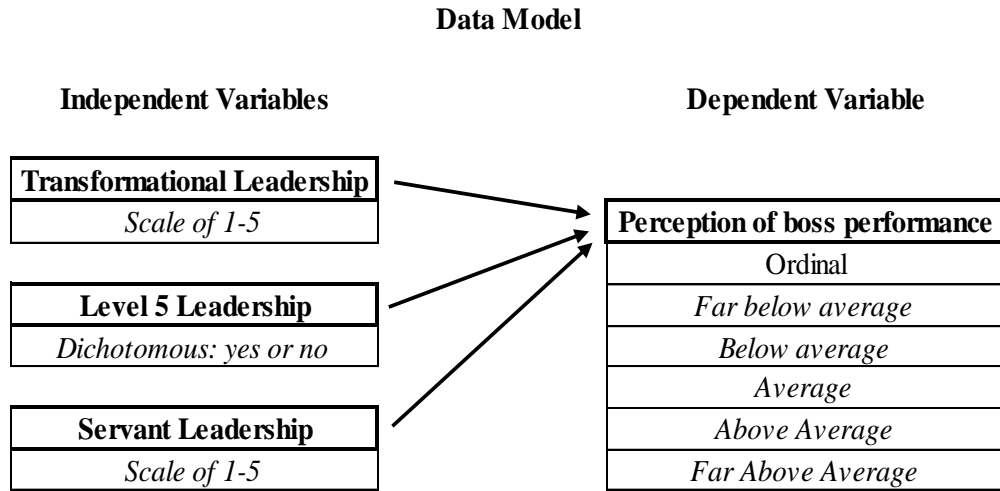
**Data Model**

**Independent Variables**

**Dependent Variable**

| **Transformational Leadership** |
|---|
| *Scale of 1-5* |

| **Level 5 Leadership** |
|---|
| *Dichotomous: yes or no* |

| **Servant Leadership** |
|---|
| *Scale of 1-5* |

| **Perception of boss performance** |
|---|
| Ordinal |
| *Far below average* |
| *Below average* |
| *Average* |
| *Above Average* |
| *Far Above Average* |